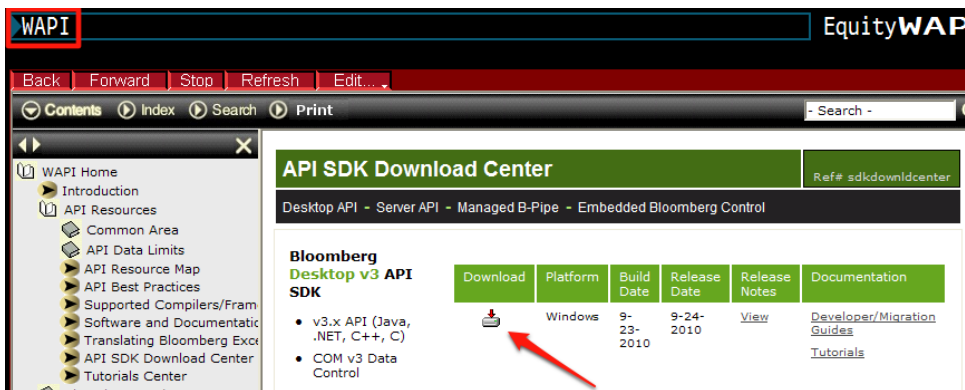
WAPI

EquityWAP

Back | Forward | Stop | Refresh | Edit...

Contents Index Search Print

- Search -

WAPI Home
Introduction
API Resources
Common Area
API Data Limits
API Resource Map
API Best Practices
Supported Compilers/Fram
Software and Documentatic
Translating Bloomberg Exce
API SDK Download Center
Tutorials Center

API SDK Download Center

Ref# sdkdownldcenter

Desktop API - Server API - Managed B-Pipe - Embedded Bloomberg Control

Bloomberg Desktop v3 API SDK

- v3.x API (Java, .NET, C++, C)
- COM v3 Data Control

| Download | Platform | Build Date | Release Date | Release Notes | Documentation |
|---|---|---|---|---|---|
| | Windows | 9-23-2010 | 9-24-2010 | View | Developer/Migration Guides<br>Tutorials |